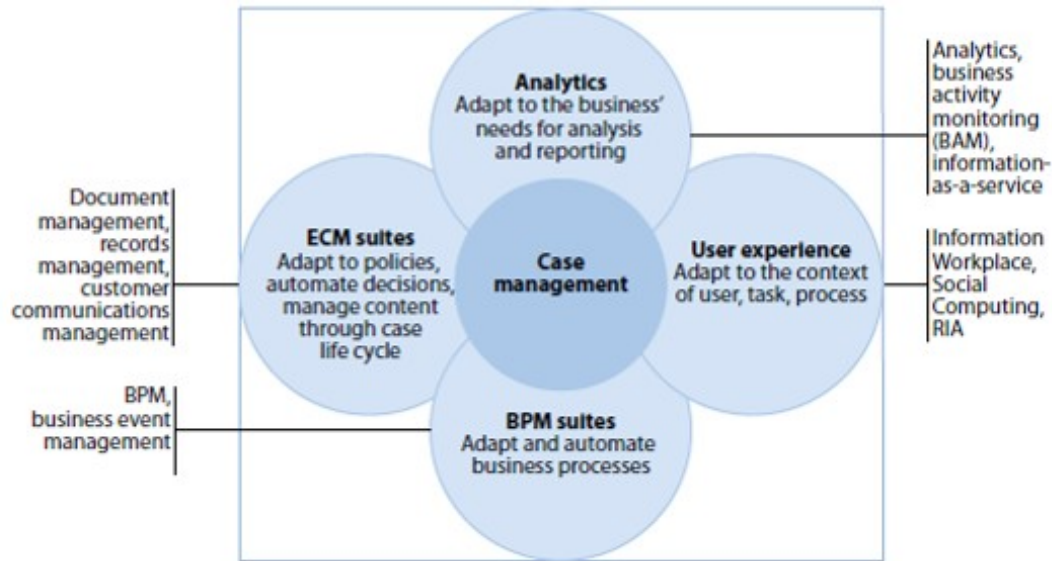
Analytics
Adapt to the business' needs for analysis and reporting

Analytics, business activity monitoring (BAM), information-as-a-service

Document management, records management, customer communications management

ECM suites
Adapt to policies, automate decisions, manage content through case life cycle

Case management

User experience
Adapt to the context of user, task, process

Information Workplace, Social Computing, RIA

BPM, business event management

BPM suites
Adapt and automate business processes